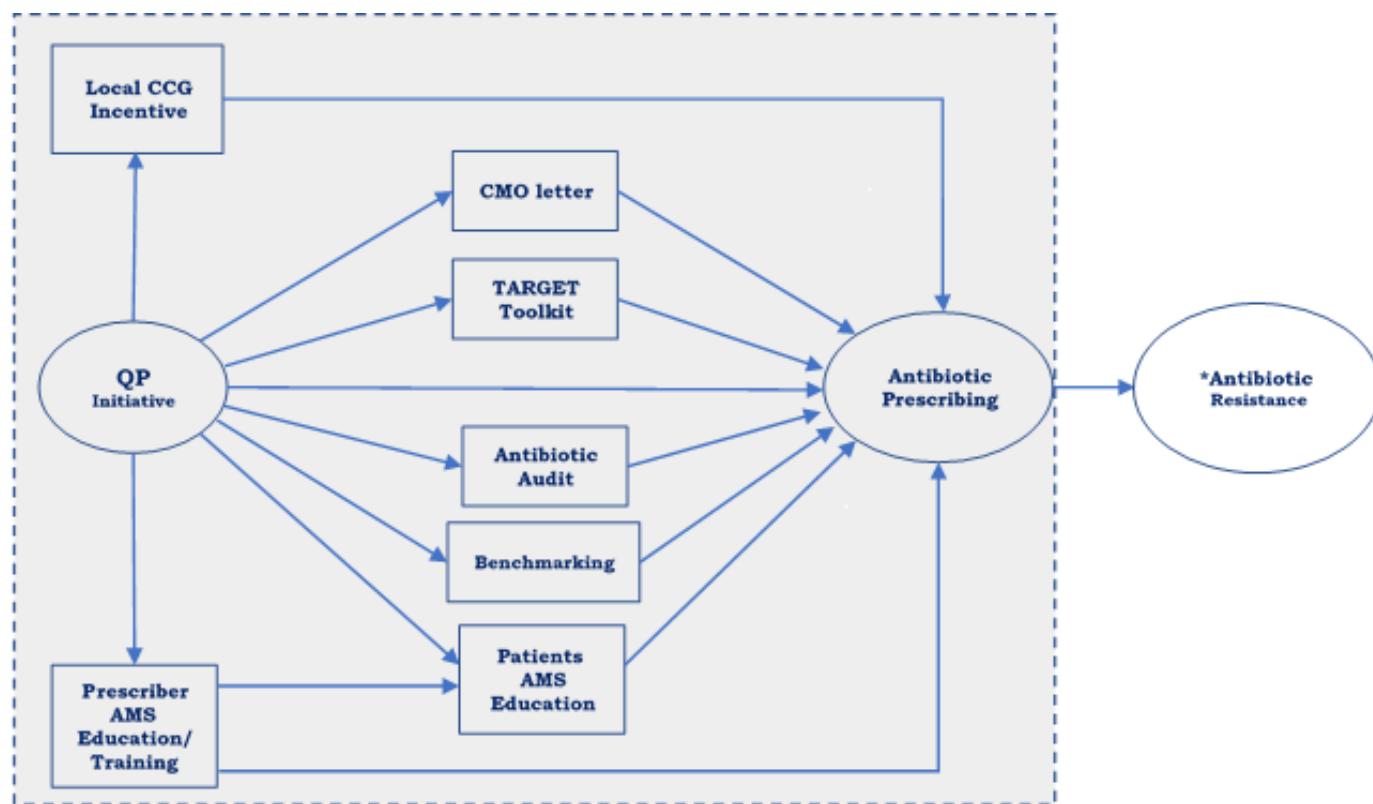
Local CCG Incentive

CMO letter

TARGET Toolkit

QP Initiative

Antibiotic Prescribing

*Antibiotic Resistance

Antibiotic Audit

Benchmarking

Patients AMS Education

Prescriber AMS Education/ Training